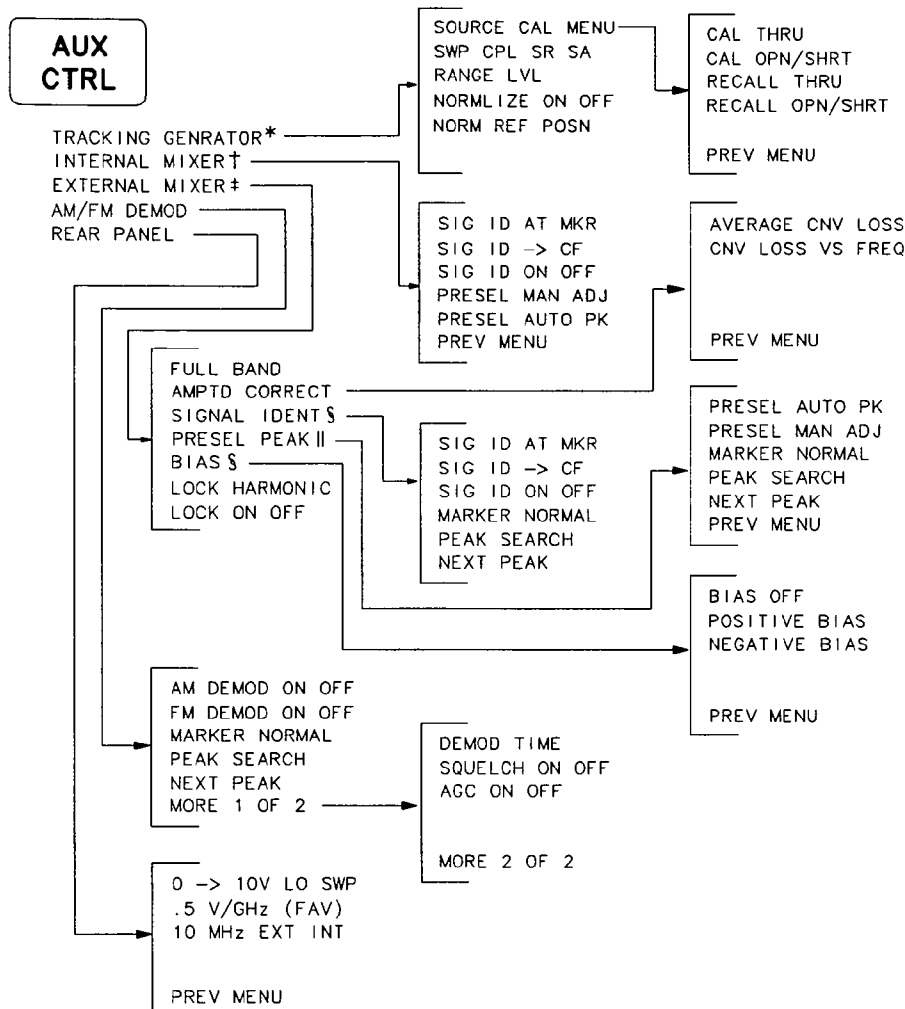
AUX CTRL

TRACKING GENRATOR*
INTERNAL MIXER†
EXTERNAL MIXER‡
AM/FM DEMOD
REAR PANEL

SOURCE CAL MENU
SWP CPL SR SA
RANGE LVL
NORMLIZE ON OFF
NORM REF POSN

CAL THRU
CAL OPN/SHRT
RECALL THRU
RECALL OPN/SHRT

PREV MENU

SIG ID AT MKR
SIG ID -> CF
SIG ID ON OFF
PRESEL MAN ADJ
PRESEL AUTO PK
PREV MENU

AVERAGE CNV LOSS
CNV LOSS VS FREQ

PREV MENU

FULL BAND
AMPTD CORRECT
SIGNAL IDENT§
PRESEL PEAK‖
BIAS§
LOCK HARMONIC
LOCK ON OFF

SIG ID AT MKR
SIG ID -> CF
SIG ID ON OFF
MARKER NORMAL
PEAK SEARCH
NEXT PEAK

PRESEL AUTO PK
PRESEL MAN ADJ
MARKER NORMAL
PEAK SEARCH
NEXT PEAK
PREV MENU

BIAS OFF
POSITIVE BIAS
NEGATIVE BIAS

PREV MENU

AM DEMOD ON OFF
FM DEMOD ON OFF
MARKER NORMAL
PEAK SEARCH
NEXT PEAK
MORE 1 OF 2

DEMOD TIME
SQUELCH ON OFF
AGC ON OFF

MORE 2 OF 2

0 -> 10V LO SWP
.5 V/GHz (FAV)
10 MHz EXT INT

PREV MENU